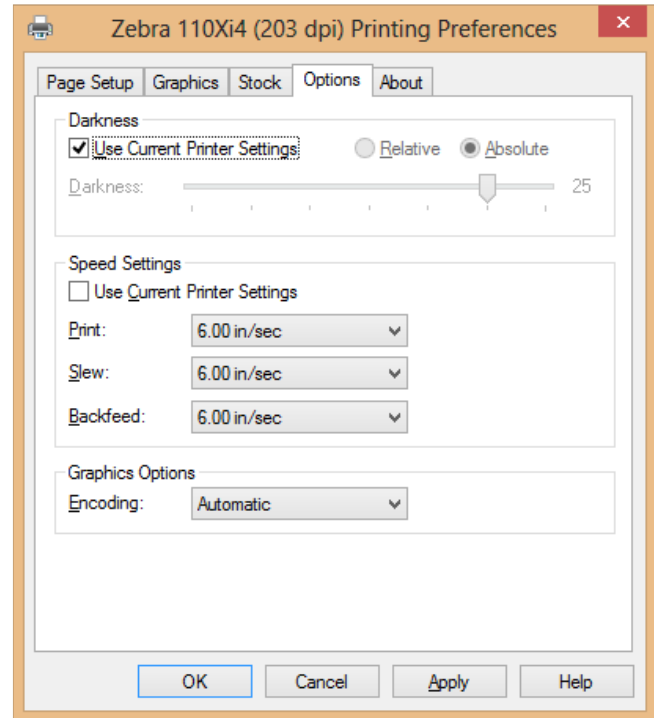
Zebra 110Xi4 (203 dpi) Printing Preferences

Page Setup | Graphics | Stock | Options | About

Darkness
Use Current Printer Settings
Relative
Absolute
Darkness:
25

Speed Settings
Use Current Printer Settings
Print: 6.00 in/sec
Slew: 6.00 in/sec
Backfeed: 6.00 in/sec

Graphics Options
Encoding: Automatic

OK
Cancel
Apply
Help